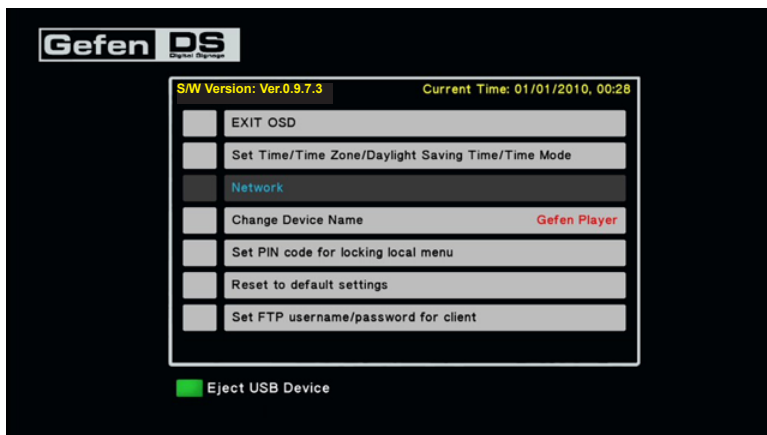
Gefen DS
Digital Signage

S/W Version: Ver.0.9.7.3
Current Time: 01/01/2010, 00:28

EXIT OSD

Set Time/Time Zone/Daylight Saving Time/Time Mode

Network

Change Device Name
Gefen Player

Set PIN code for locking local menu

Reset to default settings

Set FTP username/password for client

Eject USB Device